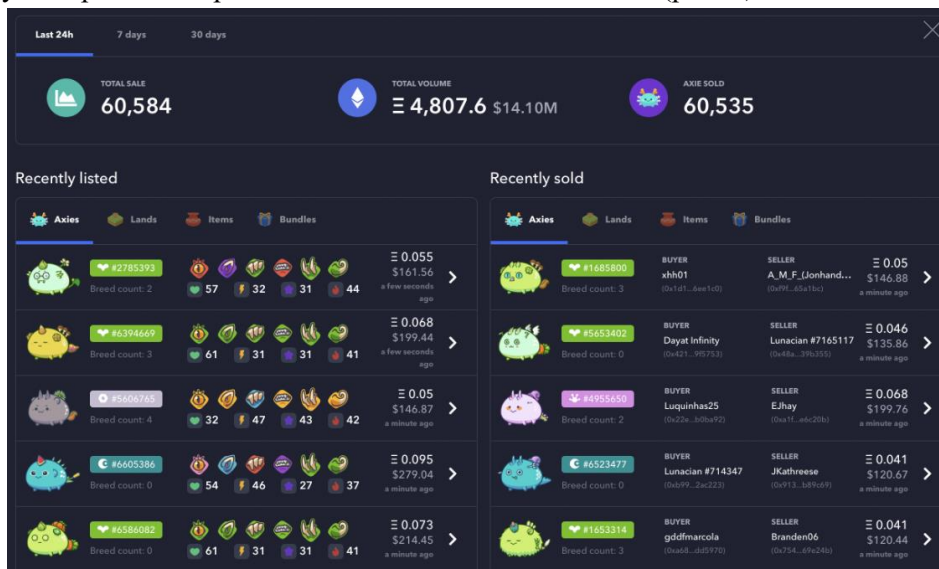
Last 24h 7 days 30 days

TOTAL SALE
60,584

TOTAL VOLUME
Ξ 4,807.6 $14.10M

AXIE SOLD
60,535

Recently listed

Axies Lands Items Bundles

#2785393
Breed count: 2
57 32 31 44
Ξ 0.055
$161.56
a few seconds ago

#6394669
Breed count: 3
61 31 31 41
Ξ 0.068
$199.44
a few seconds ago

#5606765
Breed count: 4
32 47 43 42
Ξ 0.05
$146.87
a minute ago

#6605386
Breed count: 0
54 46 27 37
Ξ 0.095
$279.04
a minute ago

#6586082
Breed count: 0
61 31 31 41
Ξ 0.073
$214.45
a minute ago

Recently sold

Axies Lands Items Bundles

#1685800
Breed count: 3
BUYER
xhh01
(0x1d1...6ee1c0)
SELLER
A_M_F_(Jonhand...
(0xf9f...65a1bc)
Ξ 0.05
$146.88
a minute ago

#5653402
Breed count: 0
BUYER
Dayat Infinity
(0x421...9f5753)
SELLER
Lunacian #7165117
(0x48a...39b355)
Ξ 0.046
$135.86
a minute ago

#4955650
Breed count: 2
BUYER
Luquinhas25
(0x22e...b0ba92)
SELLER
EJhay
(0xa1f...e6c20b)
Ξ 0.068
$199.76
a minute ago

#6523477
Breed count: 0
BUYER
Lunacian #714347
(0xb99...2ac223)
SELLER
JKathreese
(0x913...b89c69)
Ξ 0.041
$120.67
a minute ago

#1653314
Breed count: 3
BUYER
gddfmarcola
(0xa68...dd5970)
SELLER
Branden06
(0x754...69e24b)
Ξ 0.041
$120.44
a minute ago